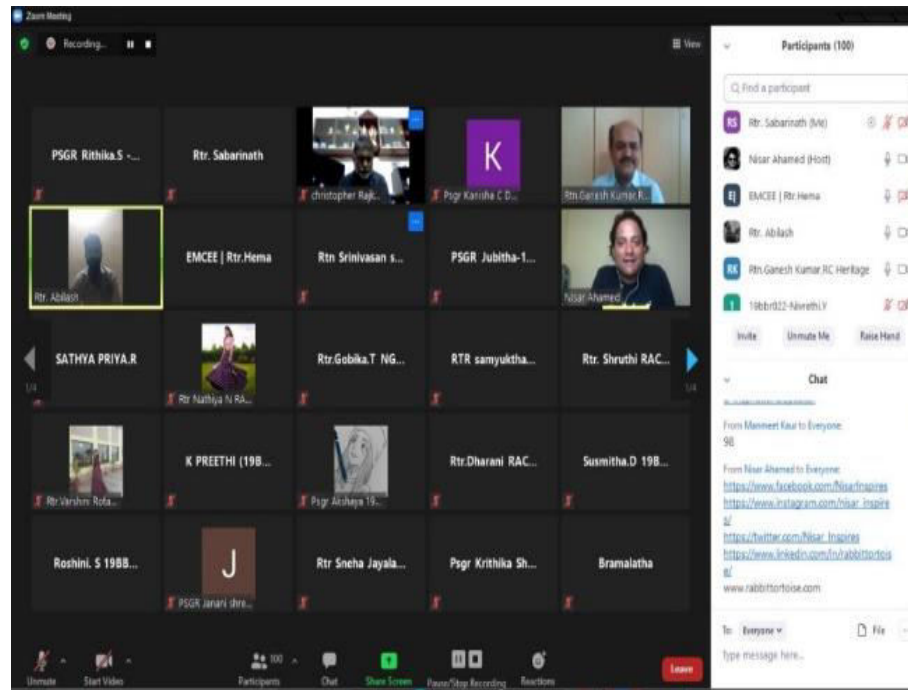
Zoom Meeting

Recording...

View

PSGR Rithika.S -...

Rtr. Sabarinath

christopher Raj...

K

Psgr Kanisha C D...

Rtn.Ganesh Kumar.R...

Rtr. Abilash

EMCEE | Rtr.Hema

Rtn Srinivasan s...

PSGR Jubitha-1...

Nisar Ahamed

SATHYA PRIYA.R

Rtr Nathiya N RA...

Rtr.Gobika.T NG...

RTR samyuktha...

Rtr. Shruthi RAC...

1/4

1/4

Rtr.Varshni Rota...

K PREETHI (19B...

Psgr Akshaya 19...

Rtr.Dharani RAC...

Susmitha.D 19B...

Roshini. S 19BB...

J

PSGR Janani shre...

Rtr Sneha Jayala...

Psgr Krithika Sh...

Bramalatha

Participants (100)

Find a participant

RS Rtr. Sabarinath (Me)

Nisar Ahamed (Host)

EMCEE | Rtr.Hema

Rtr. Abilash

RK Rtn.Ganesh Kumar.RC Heritage

19bbr022-Nivethi.Y

Invite

Unmute Me

Raise Hand

Chat

From Manmeet Kaur to Everyone:
98

From Nisar Ahamed to Everyone:
https://www.facebook.com/NisarInspires
https://www.instagram.com/nisar_inspires/
https://twitter.com/Nisar_Inspires
https://www.linkedin.com/in/rabbittortoise/
www.rabbittortoise.com

To: Everyone

File

Type message here...

Unmute

Start Video

Participants 100

Chat

Share Screen

Pause/Stop Recording

Reactions

Leave